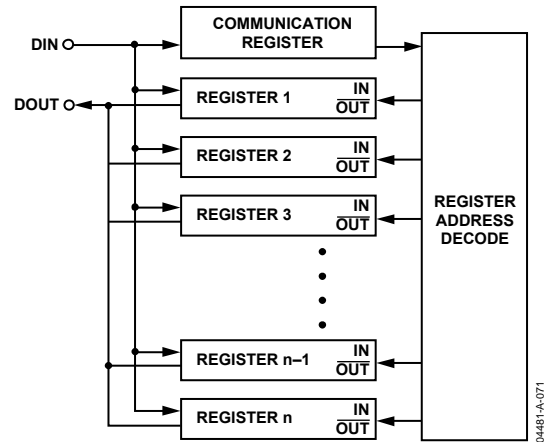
DIN

COMMUNICATION REGISTER

DOUT

REGISTER 1 IN/$\overline{\text{OUT}}$

REGISTER 2 IN/$\overline{\text{OUT}}$

REGISTER 3 IN/$\overline{\text{OUT}}$

REGISTER ADDRESS DECODE

REGISTER n–1 IN/$\overline{\text{OUT}}$

REGISTER n IN/$\overline{\text{OUT}}$

04481-A-071